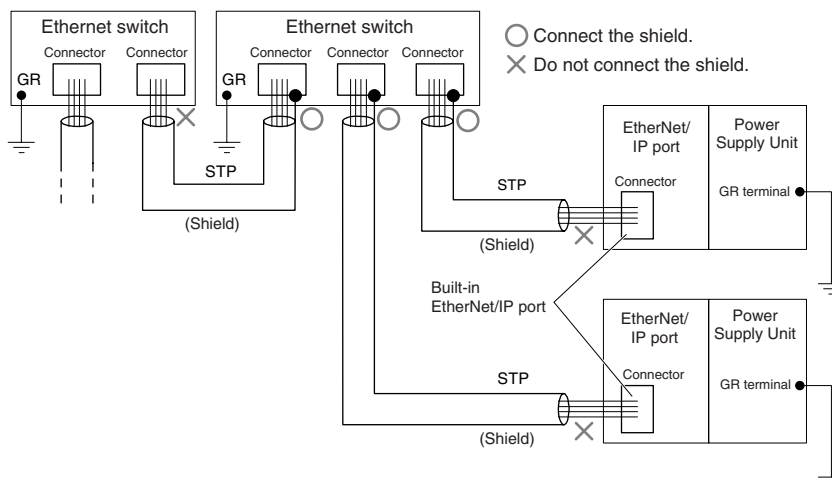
Ethernet switch
Connector Connector
GR

Ethernet switch
Connector Connector Connector
GR

○ Connect the shield.
× Do not connect the shield.

STP
(Shield)

STP
(Shield)

EtherNet/IP port
Connector

Power Supply Unit
GR terminal

Built-in EtherNet/IP port

EtherNet/IP port
Connector

Power Supply Unit
GR terminal

STP
(Shield)